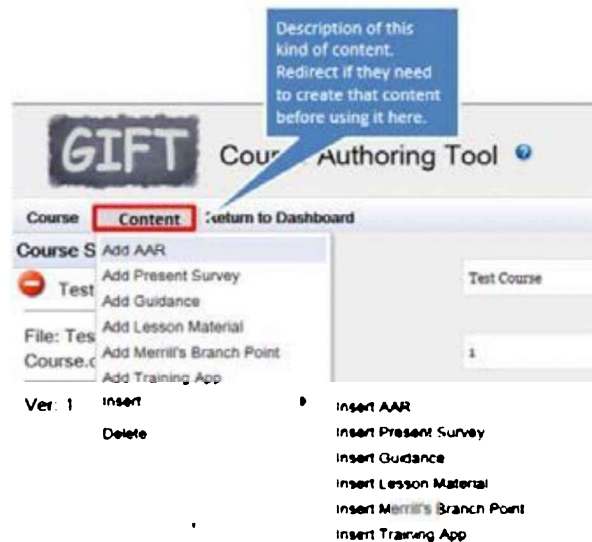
Description of this kind of content. Redirect if they need to create that content before using it here.

GIFT Cou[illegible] Authoring Tool

Course Content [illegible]eturn to Dashboard

Course S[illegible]

Test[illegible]

File: Tes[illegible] Course.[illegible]

Ver: 1

Add AAR
Add Present Survey
Add Guidance
Add Lesson Material
Add Merrill's Branch Point
Add Training App
Insert
Delete

Test Course

1

Insert AAR
Insert Present Survey
Insert Guidance
Insert Lesson Material
Insert Merrill's Branch Point
Insert Training App